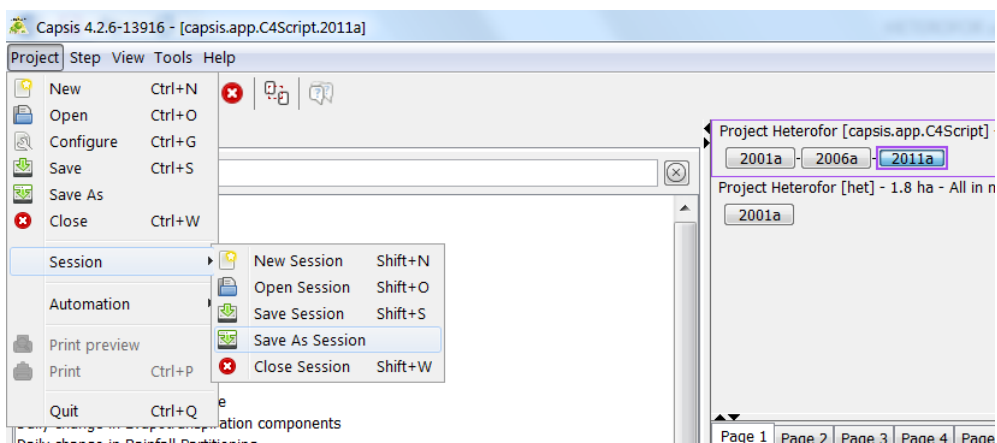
Capsis 4.2.6-13916 - [capsis.app.C4Script.2011a]

Project Step View Tools Help

New Ctrl+N
Open Ctrl+O
Configure Ctrl+G
Save Ctrl+S
Save As
Close Ctrl+W

Session

Automation

Print preview
Print Ctrl+P

Quit Ctrl+Q

New Session Shift+N
Open Session Shift+O
Save Session Shift+S
Save As Session
Close Session Shift+W

e
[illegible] ation components
Daily change in Rainfall Partitioning

Project Heterofor [capsis.app.C4Script] -
2001a 2006a 2011a
Project Heterofor [het] - 1.8 ha - All in m
2001a

Page 1 Page 2 Page 3 Page 4 Page